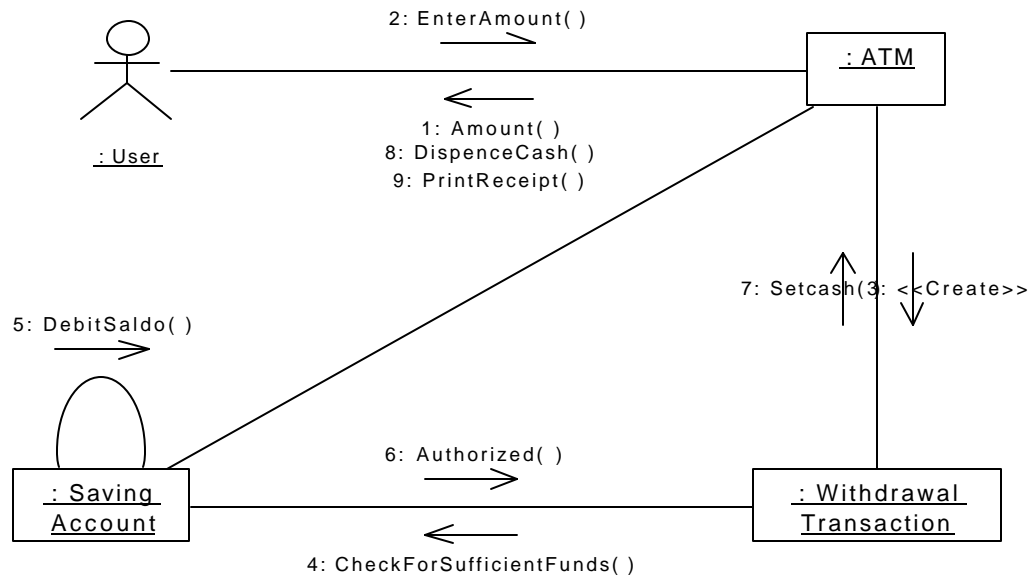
2: EnterAmount( )

: ATM

1: Amount( )
8: DispenceCash( )
9: PrintReceipt( )

: User

5: DebitSaldo( )

7: Setcash(3: <<Create>>

6: Authorized( )

: Saving Account

: Withdrawal Transaction

4: CheckForSufficientFunds( )